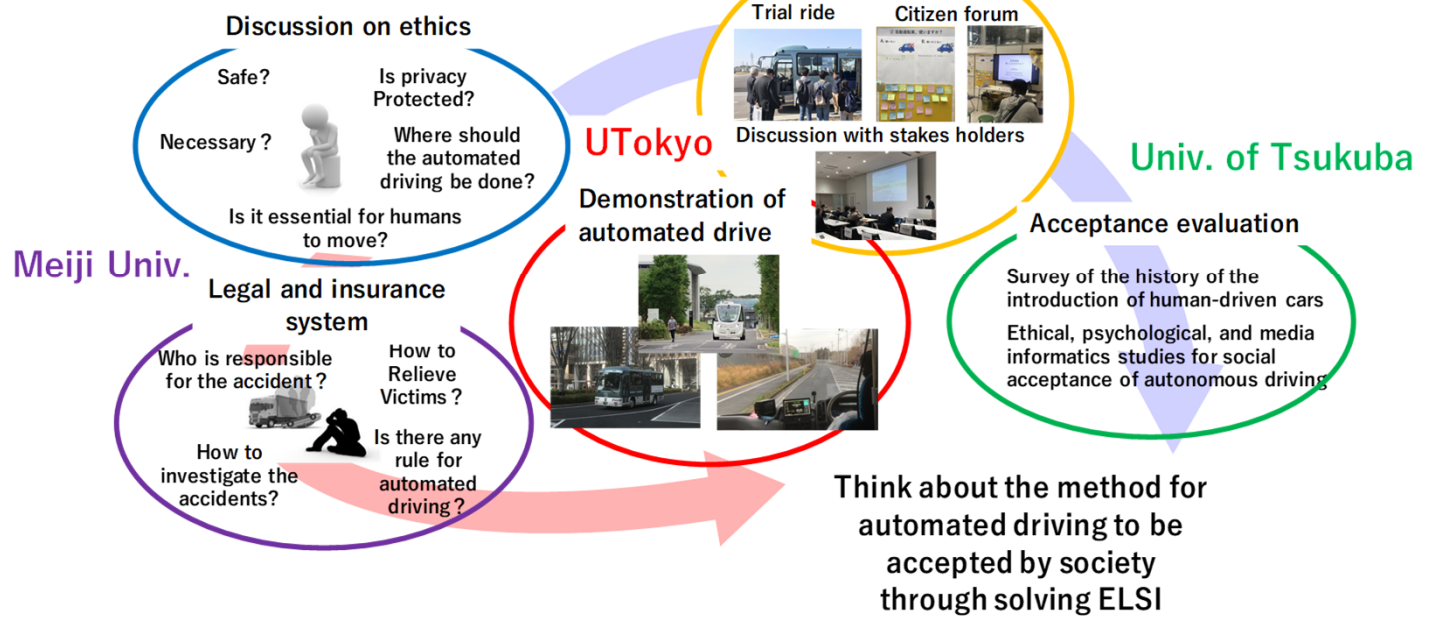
Discussion on ethics

Safe?

Is privacy Protected?

Necessary？

Where should the automated driving be done?

Is it essential for humans to move?

Meiji Univ.

Legal and insurance system

Who is responsible for the accident？

How to Relieve Victims？

How to investigate the accidents?

Is there any rule for automated driving？

Trial ride

Citizen forum

UTokyo

Discussion with stakes holders

Demonstration of automated drive

Univ. of Tsukuba

Acceptance evaluation

Survey of the history of the introduction of human-driven cars

Ethical, psychological, and media informatics studies for social acceptance of autonomous driving

Think about the method for automated driving to be accepted by society through solving ELSI